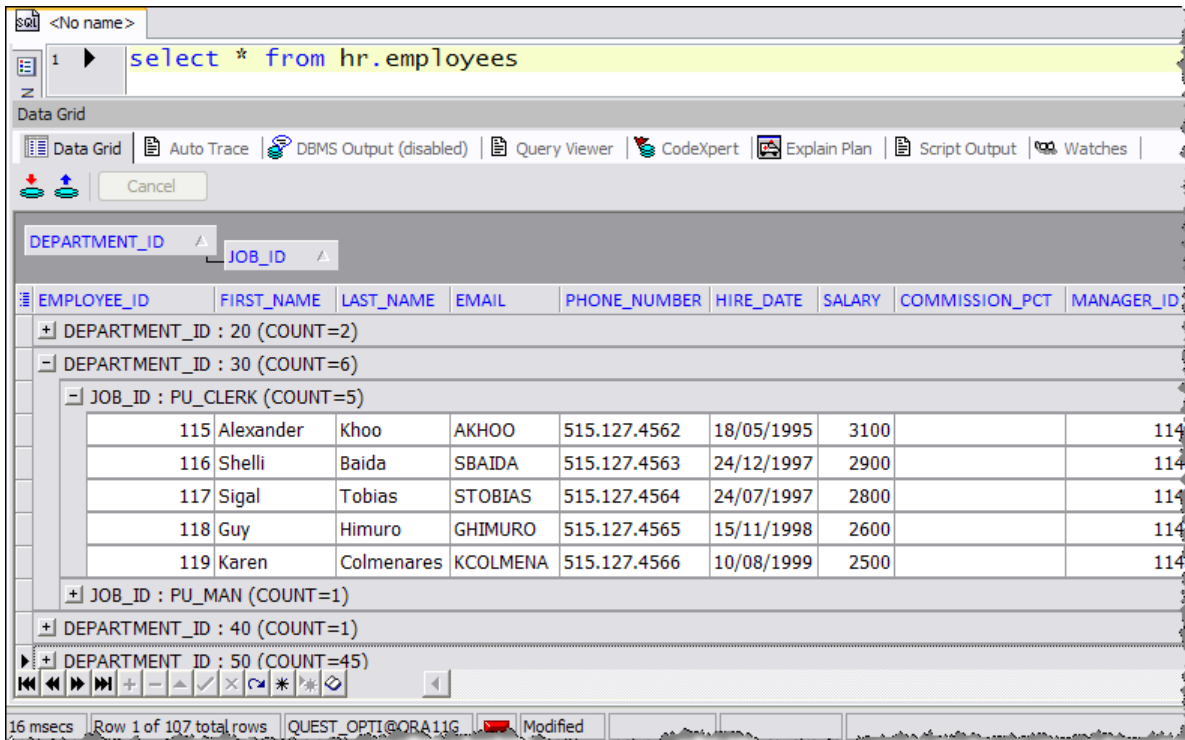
SQL <No name>

1 select * from hr.employees

Data Grid

Data Grid | Auto Trace | DBMS Output (disabled) | Query Viewer | CodeXpert | Explain Plan | Script Output | Watches

Cancel

DEPARTMENT_ID
JOB_ID

| EMPLOYEE_ID | FIRST_NAME | LAST_NAME | EMAIL | PHONE_NUMBER | HIRE_DATE | SALARY | COMMISSION_PCT | MANAGER_ID |
|---|---|---|---|---|---|---|---|---|
| DEPARTMENT_ID : 20 (COUNT=2) | | | | | | | | |
| DEPARTMENT_ID : 30 (COUNT=6) | | | | | | | | |
| JOB_ID : PU_CLERK (COUNT=5) | | | | | | | | |
| 115 | Alexander | Khoo | AKHOO | 515.127.4562 | 18/05/1995 | 3100 | | 114 |
| 116 | Shelli | Baida | SBAIDA | 515.127.4563 | 24/12/1997 | 2900 | | 114 |
| 117 | Sigal | Tobias | STOBIAS | 515.127.4564 | 24/07/1997 | 2800 | | 114 |
| 118 | Guy | Himuro | GHIMURO | 515.127.4565 | 15/11/1998 | 2600 | | 114 |
| 119 | Karen | Colmenares | KCOLMENA | 515.127.4566 | 10/08/1999 | 2500 | | 114 |
| JOB_ID : PU_MAN (COUNT=1) | | | | | | | | |
| DEPARTMENT_ID : 40 (COUNT=1) | | | | | | | | |
| DEPARTMENT_ID : 50 (COUNT=45) | | | | | | | | |

16 msecs | Row 1 of 107 total rows | QUEST_OPTI@ORA11G | Modified